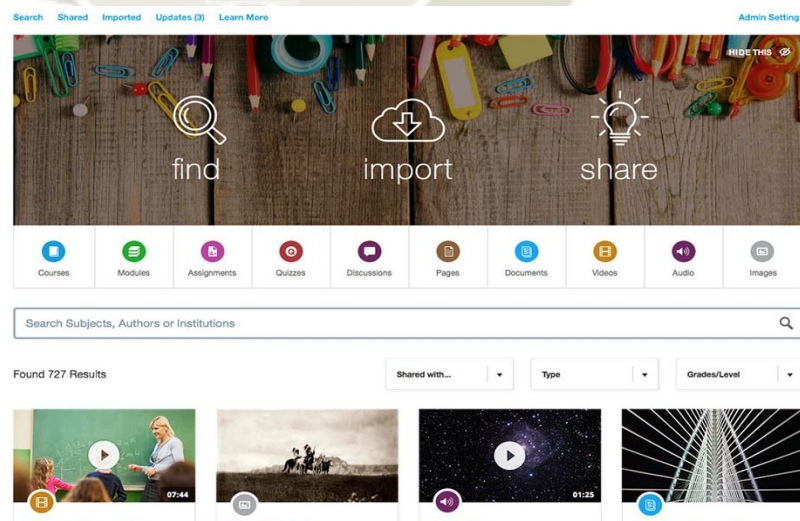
Search Shared Imported Updates (3) Learn More

Admin Setting

HIDE THIS

find

import

share

Courses

Modules

Assignments

Quizzes

Discussions

Pages

Documents

Videos

Audio

Images

Search Subjects, Authors or Institutions

Found 727 Results

Shared with...

Type

Grades/Level

07:44

01:25